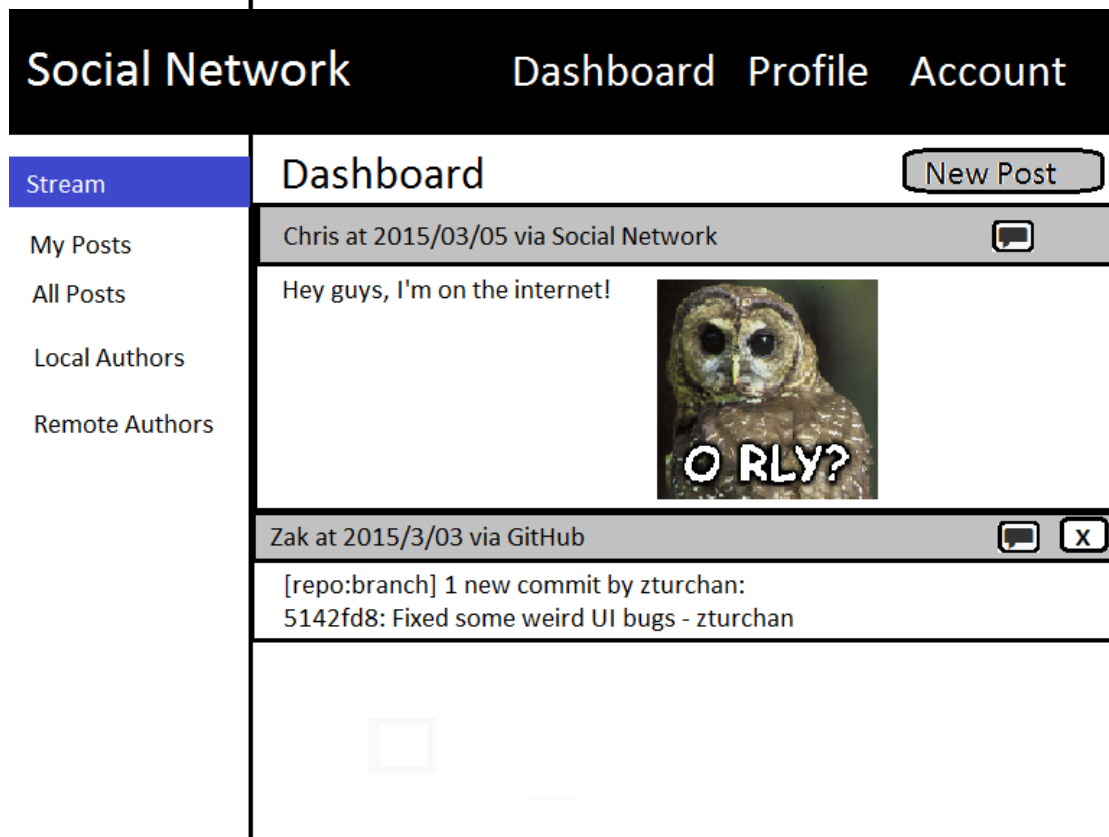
Social Network Dashboard Profile Account

Stream

My Posts

All Posts

Local Authors

Remote Authors

Dashboard

New Post

Chris at 2015/03/05 via Social Network

Hey guys, I'm on the internet!

O RLY?

Zak at 2015/3/03 via GitHub

x

[repo:branch] 1 new commit by zturchan:
5142fd8: Fixed some weird UI bugs - zturchan